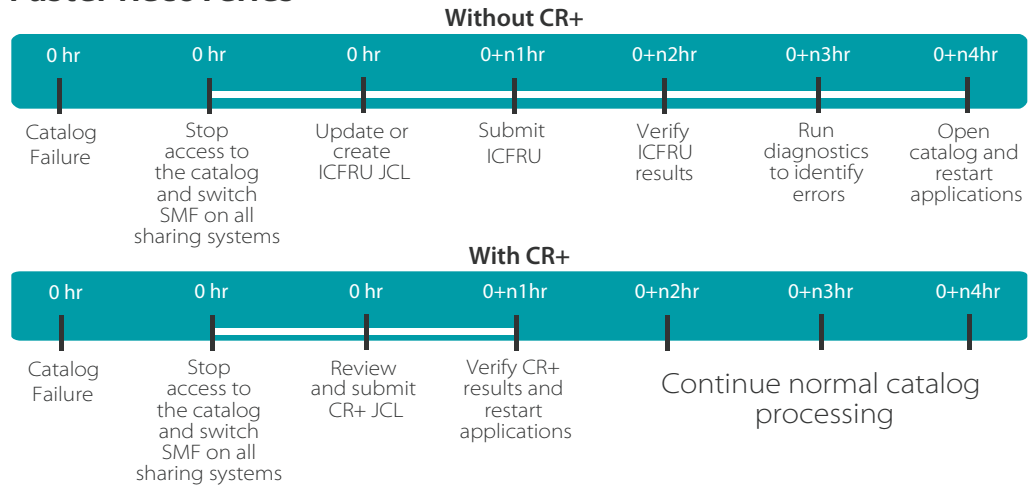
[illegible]

Without CR+

0 hr
0 hr
0 hr
0+n1hr
0+n2hr
0+n3hr
0+n4hr

Catalog Failure

Stop access to the catalog and switch SMF on all sharing systems

Update or create ICFRU JCL

Submit ICFRU

Verify ICFRU results

Run diagnostics to identify errors

Open catalog and restart applications

With CR+

0 hr
0 hr
0 hr
0+n1hr
0+n2hr
0+n3hr
0+n4hr

Catalog Failure

Stop access to the catalog and switch SMF on all sharing systems

Review and submit CR+ JCL

Verify CR+ results and restart applications

Continue normal catalog processing